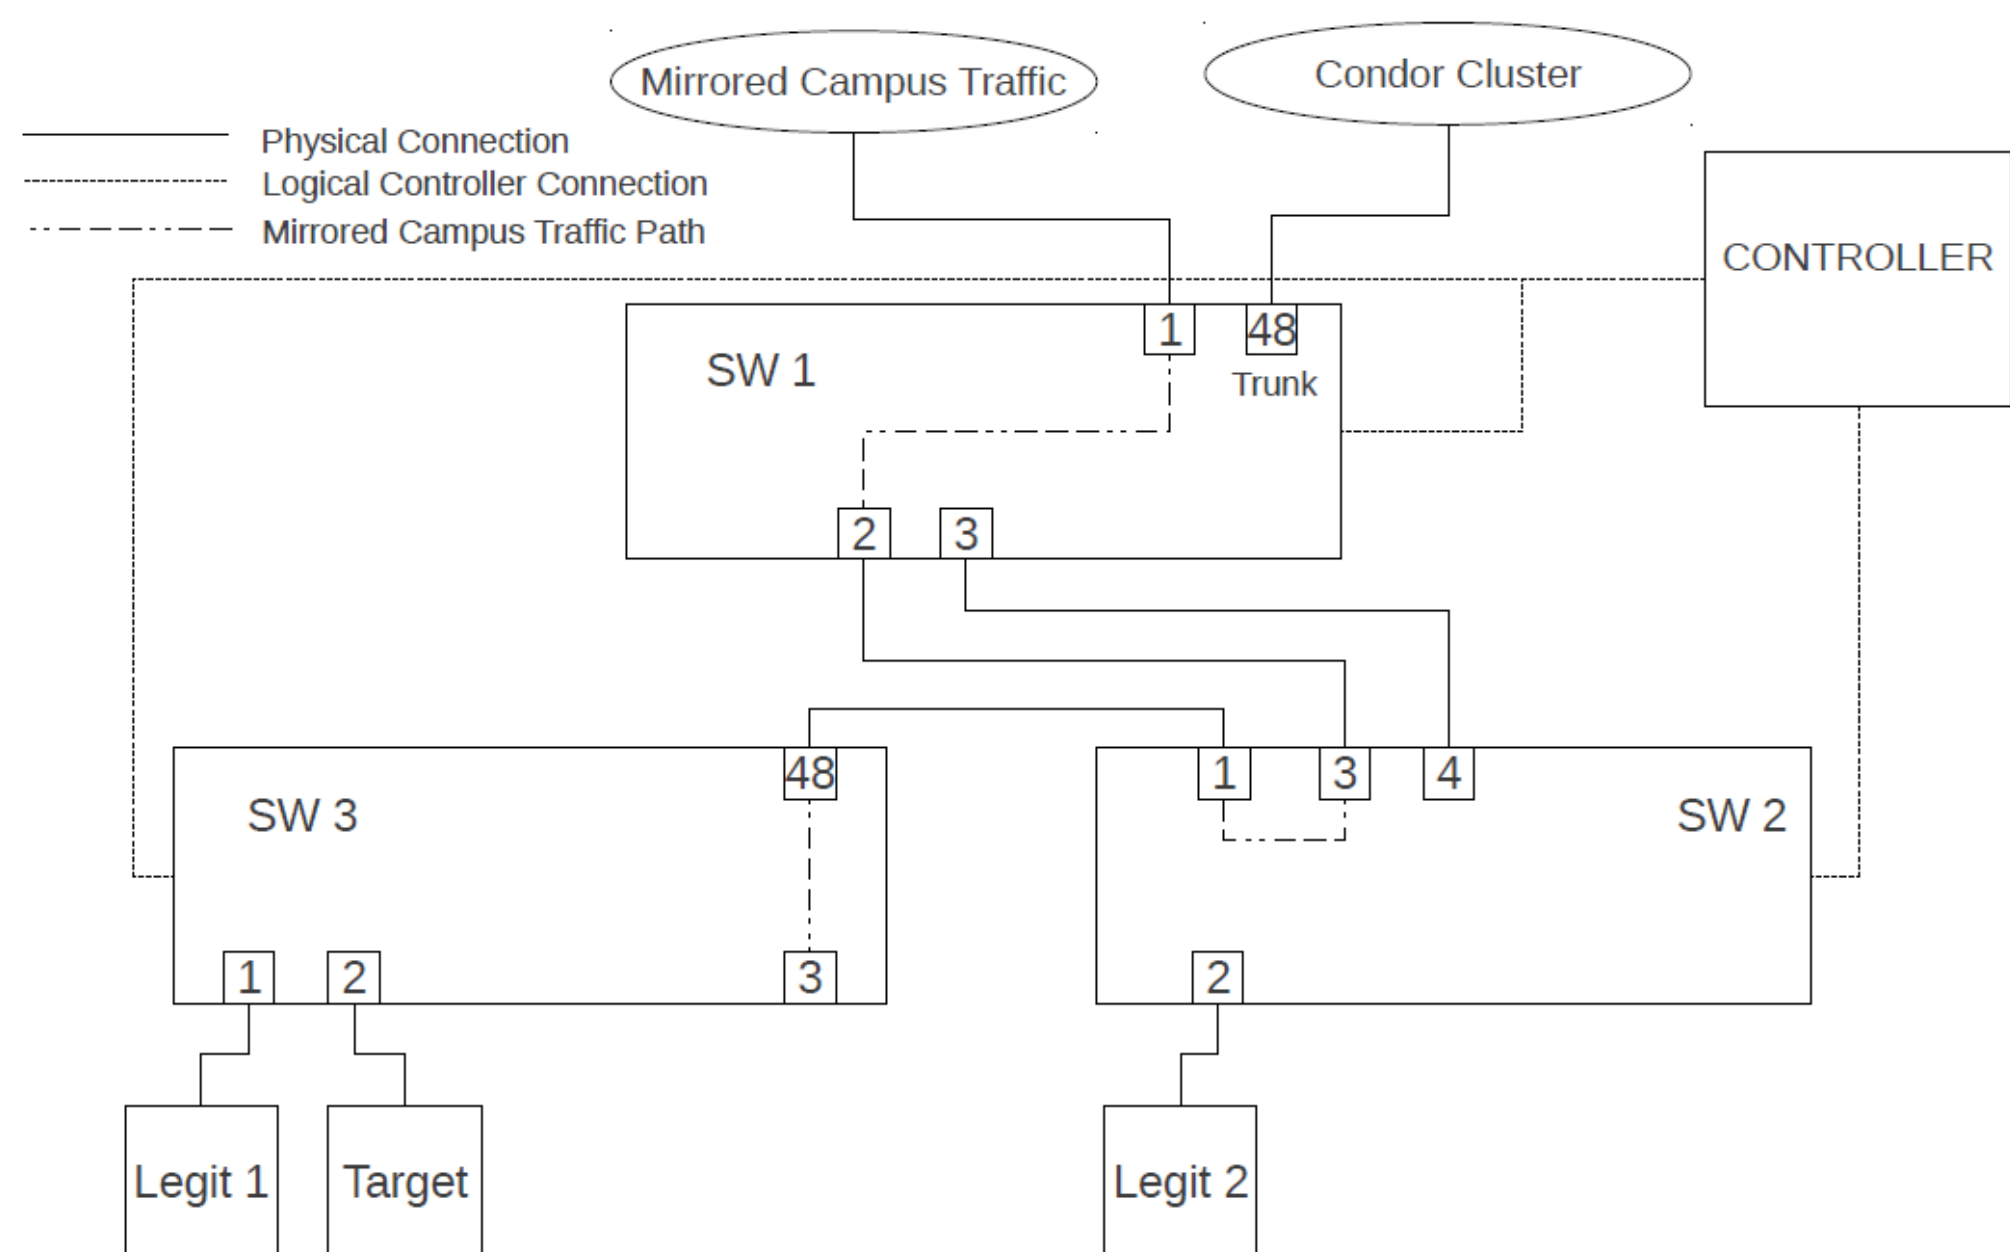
Mirrored Campus Traffic

Condor Cluster

Physical Connection
Logical Controller Connection
Mirrored Campus Traffic Path

CONTROLLER

SW 1
1
48
Trunk
2
3

SW 3
48
1
2
3

SW 2
1
3
4
2

Legit 1
Target
Legit 2